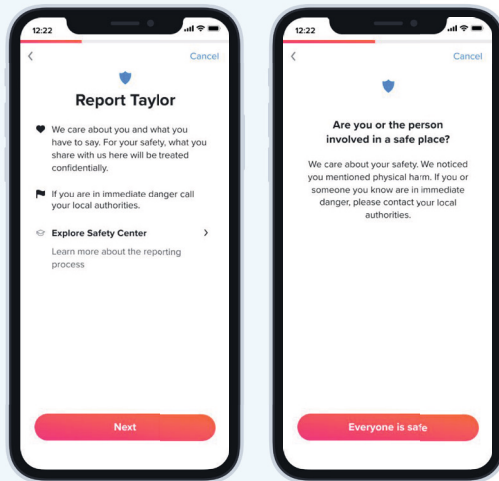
12:22

Cancel

Report Taylor

We care about you and what you have to say. For your safety, what you share with us here will be treated confidentially.

If you are in immediate danger call your local authorities.

Explore Safety Center

Learn more about the reporting process

Next

12:22

Cancel

Are you or the person involved in a safe place?

We care about your safety. We noticed you mentioned physical harm. If you or someone you know are in immediate danger, please contact your local authorities.

Everyone is safe